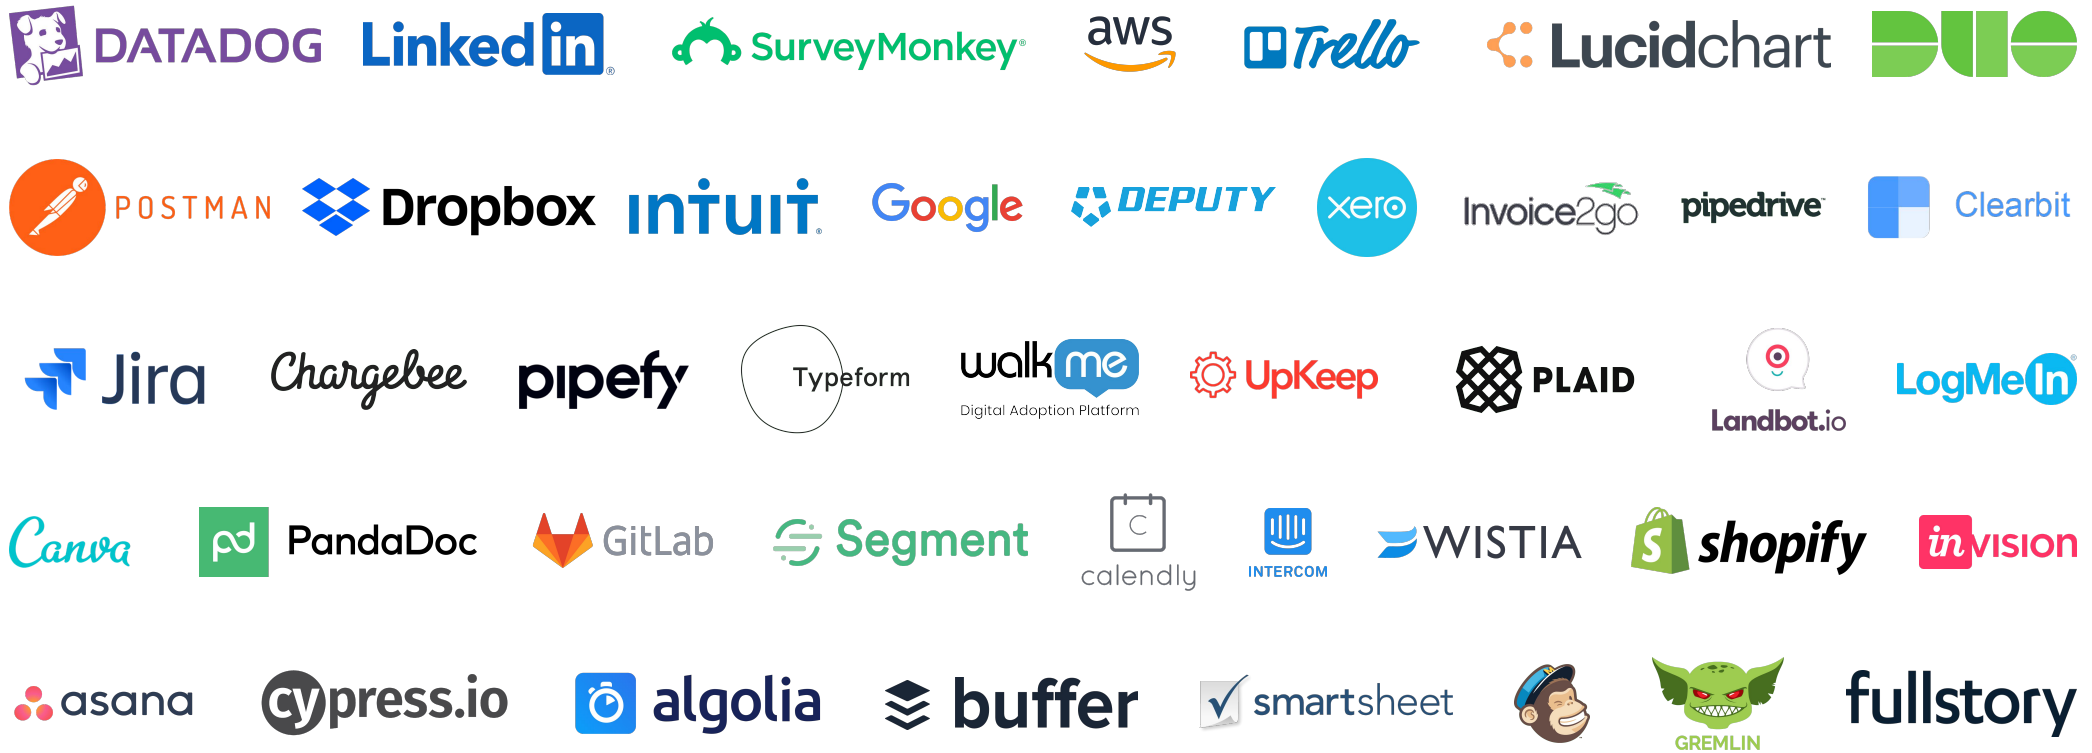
DATADOG LinkedIn SurveyMonkey aws Trello Lucidchart DUO

POSTMAN Dropbox intuit Google DEPUTY xero Invoice2go pipedrive Clearbit

Jira Chargebee pipefy Typeform walkme Digital Adoption Platform UpKeep PLAID Landbot.io LogMeIn

Canva PandaDoc GitLab Segment calendly INTERCOM WISTIA shopify invision

asana cypress.io algolia buffer smartsheet GREMLIN fullstory